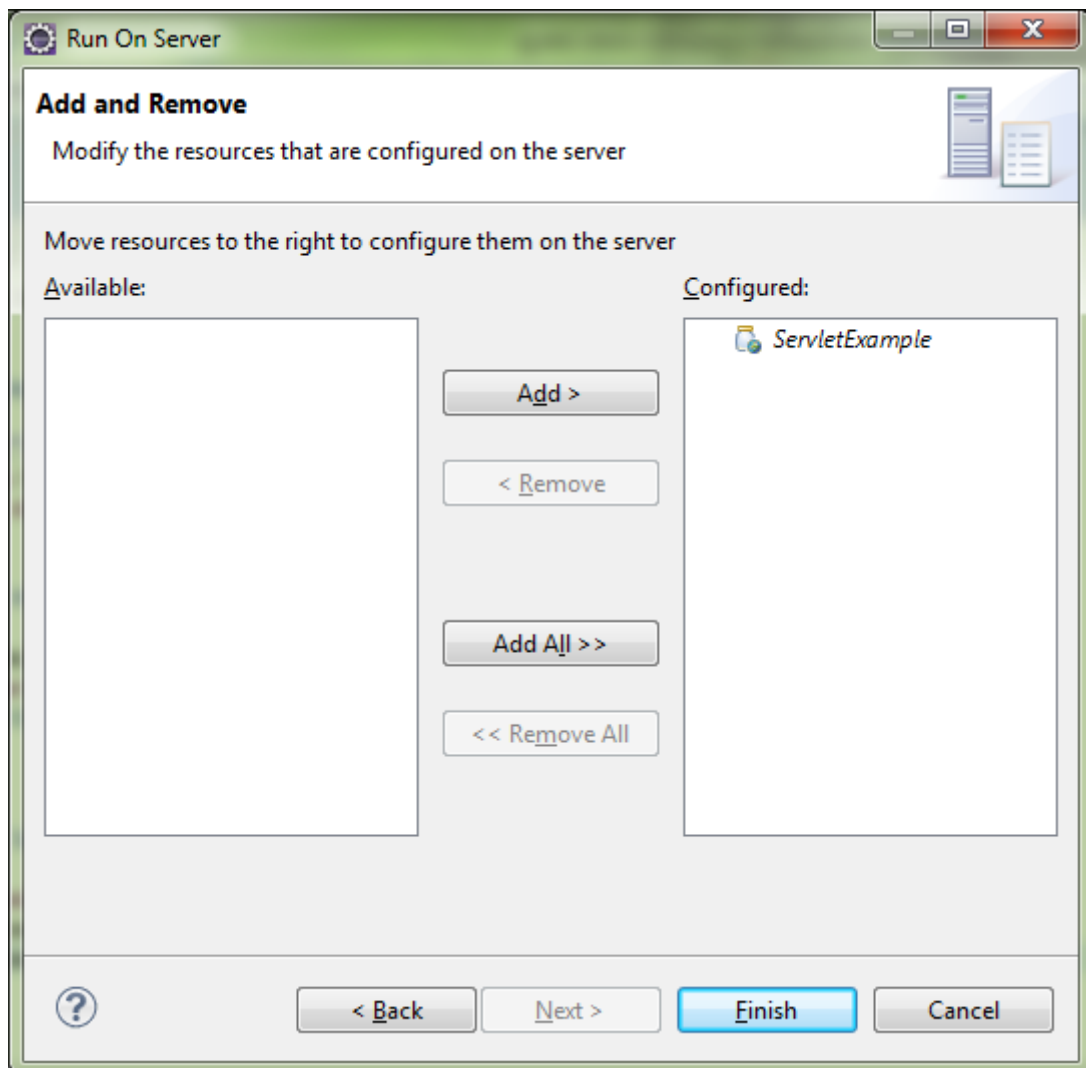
Run On Server

Add and Remove

Modify the resources that are configured on the server

Move resources to the right to configure them on the server

Available:

Configured:

ServletExample

Add >

< Remove

Add All >>

<< Remove All

< Back

Next >

Finish

Cancel